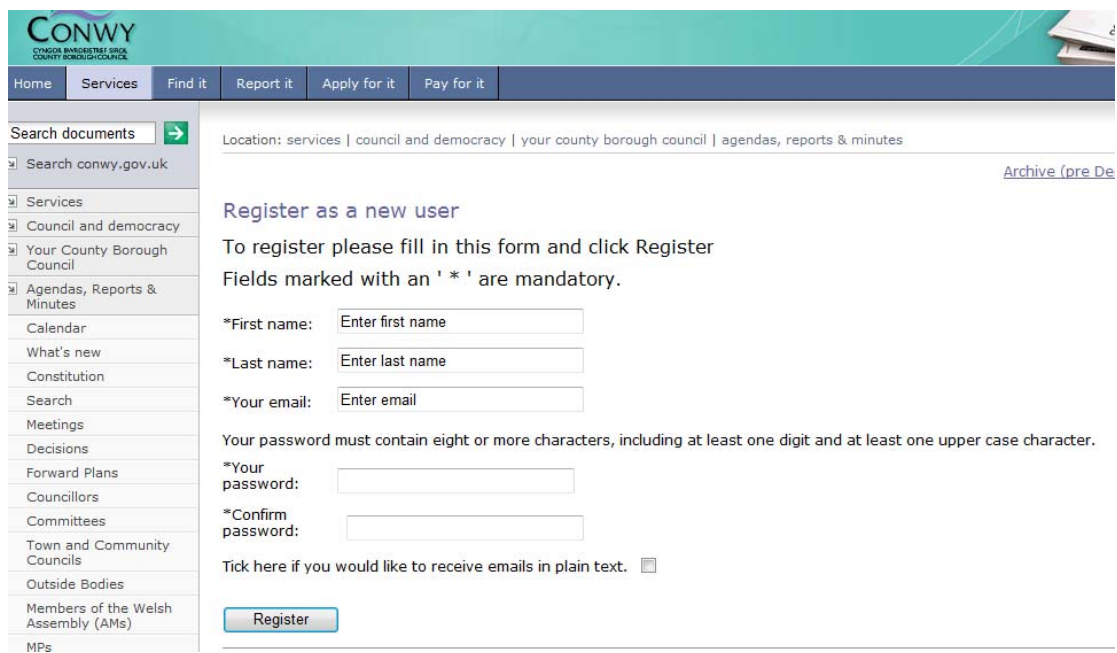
CONWY
CYNGOR BWRDEISTREF SIROL
COUNTY BOROUGH COUNCIL

Home | Services | Find it | Report it | Apply for it | Pay for it

Search documents

Search conwy.gov.uk

Services
Council and democracy
Your County Borough Council
Agendas, Reports & Minutes
Calendar
What's new
Constitution
Search
Meetings
Decisions
Forward Plans
Councillors
Committees
Town and Community Councils
Outside Bodies
Members of the Welsh Assembly (AMs)
MPs

Location: services | council and democracy | your county borough council | agendas, reports & minutes

Archive (pre De

Register as a new user

To register please fill in this form and click Register

Fields marked with an ' * ' are mandatory.

*First name: Enter first name

*Last name: Enter last name

*Your email: Enter email

Your password must contain eight or more characters, including at least one digit and at least one upper case character.

*Your password:

*Confirm password:

Tick here if you would like to receive emails in plain text.

Register